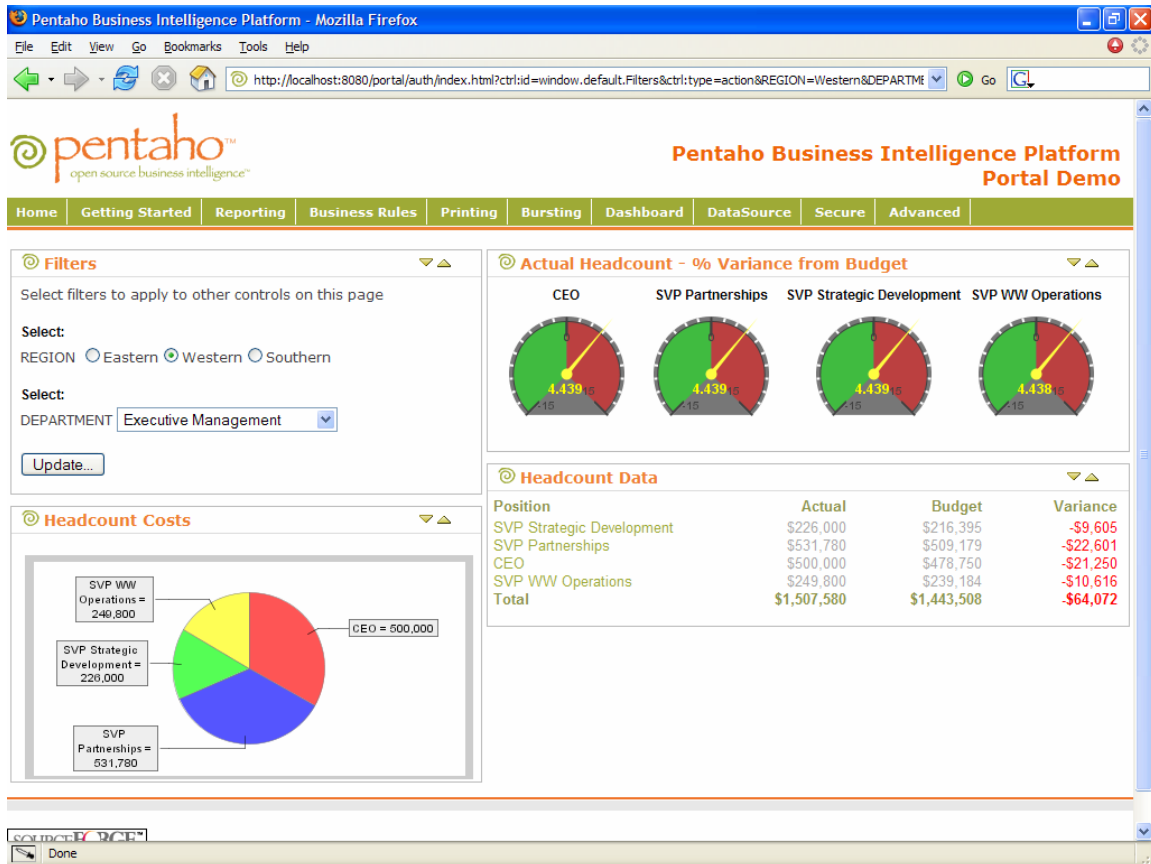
Pentaho Business Intelligence Platform - Mozilla Firefox

File Edit View Go Bookmarks Tools Help

http://localhost:8080/portal/auth/index.html?ctrl:id=window.default.Filters&ctrl:type=action&REGION=Western&DEPARTME

Go

pentaho™
open source business intelligence™

Pentaho Business Intelligence Platform
Portal Demo

Home | Getting Started | Reporting | Business Rules | Printing | Bursting | Dashboard | DataSource | Secure | Advanced

Filters

Select filters to apply to other controls on this page

Select:
REGION Eastern Western Southern

Select:
DEPARTMENT Executive Management

Update...

Actual Headcount - % Variance from Budget

CEO SVP Partnerships SVP Strategic Development SVP WW Operations

0 4.439 15 -15
0 4.439 15 -15
0 4.439 15 -15
0 4.438 15 -15

Headcount Data

| Position | Actual | Budget | Variance |
|---|---|---|---|
| SVP Strategic Development | \$226,000 | \$216,395 | -\$9,605 |
| SVP Partnerships | \$531,780 | \$509,179 | -\$22,601 |
| CEO | \$500,000 | \$478,750 | -\$21,250 |
| SVP WW Operations | \$249,800 | \$239,184 | -\$10,616 |
| Total | \$1,507,580 | \$1,443,508 | -\$64,072 |

Headcount Costs

SVP WW Operations = 249,800
CEO = 500,000
SVP Strategic Development = 226,000
SVP Partnerships = 531,780

SOURCEFORGE™

Done